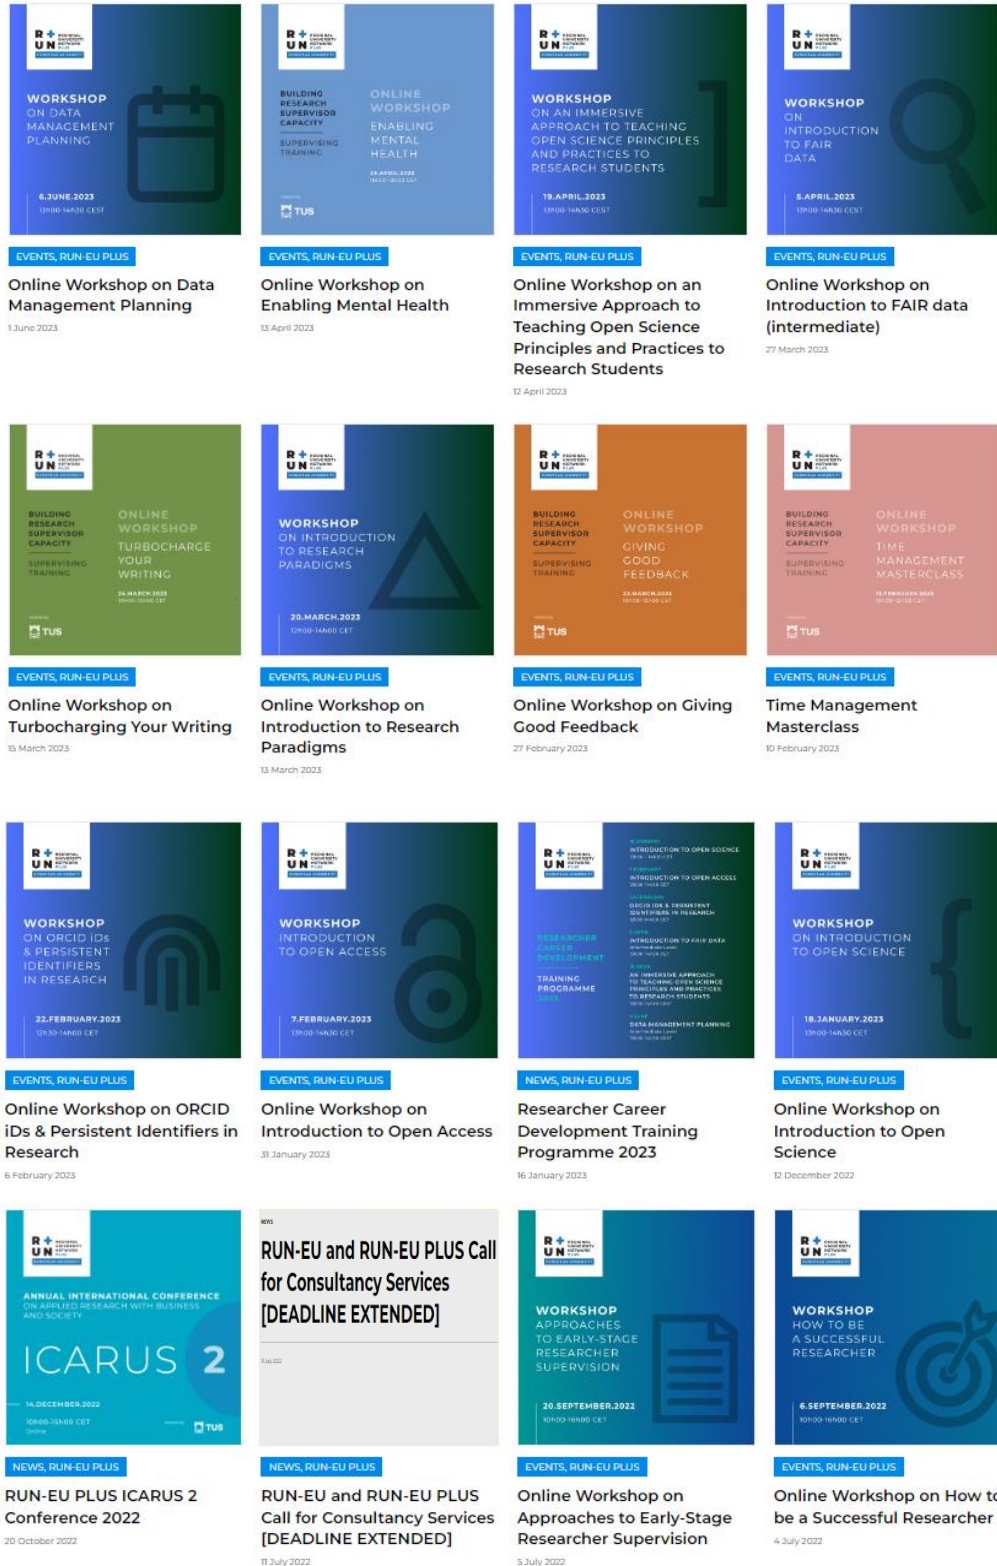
WORKSHOP ON DATA MANAGEMENT PLANNING
6.JUNE.2023

EVENTS, RUN-EU PLUS
Online Workshop on Data Management Planning
1 June 2023

BUILDING RESEARCH SUPERVISOR CAPACITY
SUPERVISING TRAINING
ONLINE WORKSHOP ENABLING MENTAL HEALTH
TUS

EVENTS, RUN-EU PLUS
Online Workshop on Enabling Mental Health
13 April 2023

WORKSHOP ON AN IMMERSIVE APPROACH TO TEACHING OPEN SCIENCE PRINCIPLES AND PRACTICES TO RESEARCH STUDENTS
19.APRIL.2023

EVENTS, RUN-EU PLUS
Online Workshop on an Immersive Approach to Teaching Open Science Principles and Practices to Research Students
12 April 2023

WORKSHOP ON INTRODUCTION TO FAIR DATA
5.APRIL.2023

EVENTS, RUN-EU PLUS
Online Workshop on Introduction to FAIR data (intermediate)
27 March 2023

BUILDING RESEARCH SUPERVISOR CAPACITY
SUPERVISING TRAINING
ONLINE WORKSHOP TURBOCHARGE YOUR WRITING
24.MARCH.2023
TUS

EVENTS, RUN-EU PLUS
Online Workshop on Turbocharging Your Writing
15 March 2023

WORKSHOP ON INTRODUCTION TO RESEARCH PARADIGMS
20.MARCH.2023
12h00-14h00 CET

EVENTS, RUN-EU PLUS
Online Workshop on Introduction to Research Paradigms
13 March 2023

BUILDING RESEARCH SUPERVISOR CAPACITY
SUPERVISING TRAINING
ONLINE WORKSHOP GIVING GOOD FEEDBACK
22.MARCH.2023
TUS

EVENTS, RUN-EU PLUS
Online Workshop on Giving Good Feedback
27 February 2023

BUILDING RESEARCH SUPERVISOR CAPACITY
SUPERVISING TRAINING
ONLINE WORKSHOP TIME MANAGEMENT MASTERCLASS
TUS

EVENTS, RUN-EU PLUS
Time Management Masterclass
10 February 2023

WORKSHOP ON ORCID IDs & PERSISTENT IDENTIFIERS IN RESEARCH
22.FEBRUARY.2023

EVENTS, RUN-EU PLUS
Online Workshop on ORCID iDs & Persistent Identifiers in Research
6 February 2023

WORKSHOP INTRODUCTION TO OPEN ACCESS
7.FEBRUARY.2023

EVENTS, RUN-EU PLUS
Online Workshop on Introduction to Open Access
31 January 2023

RESEARCHER CAREER DEVELOPMENT
TRAINING PROGRAMME 2023
INTRODUCTION TO OPEN SCIENCE
INTRODUCTION TO OPEN ACCESS
ORCID IDS & PERSISTENT IDENTIFIERS IN RESEARCH
INTRODUCTION TO FAIR DATA
AN IMMERSIVE APPROACH TO TEACHING OPEN SCIENCE PRINCIPLES AND PRACTICES TO RESEARCH STUDENTS
DATA MANAGEMENT PLANNING

NEWS, RUN-EU PLUS
Researcher Career Development Training Programme 2023
16 January 2023

WORKSHOP ON INTRODUCTION TO OPEN SCIENCE
18.JANUARY.2023

EVENTS, RUN-EU PLUS
Online Workshop on Introduction to Open Science
12 December 2022

ANNUAL INTERNATIONAL CONFERENCE ON APPLIED RESEARCH WITH BUSINESS AND SOCIETY
ICARUS 2
14.DECEMBER.2022
10h00-15h00 CET
TUS

NEWS, RUN-EU PLUS
RUN-EU PLUS ICARUS 2 Conference 2022
20 October 2022

RUN-EU and RUN-EU PLUS Call for Consultancy Services [DEADLINE EXTENDED]

NEWS, RUN-EU PLUS
RUN-EU and RUN-EU PLUS Call for Consultancy Services [DEADLINE EXTENDED]
11 July 2022

WORKSHOP APPROACHES TO EARLY-STAGE RESEARCHER SUPERVISION
20.SEPTEMBER.2022
10h00-16h00 CET

EVENTS, RUN-EU PLUS
Online Workshop on Approaches to Early-Stage Researcher Supervision
5 July 2022

WORKSHOP HOW TO BE A SUCCESSFUL RESEARCHER
6.SEPTEMBER.2022
10h00-16h00 CET

EVENTS, RUN-EU PLUS
Online Workshop on How to be a Successful Researcher
4 July 2022